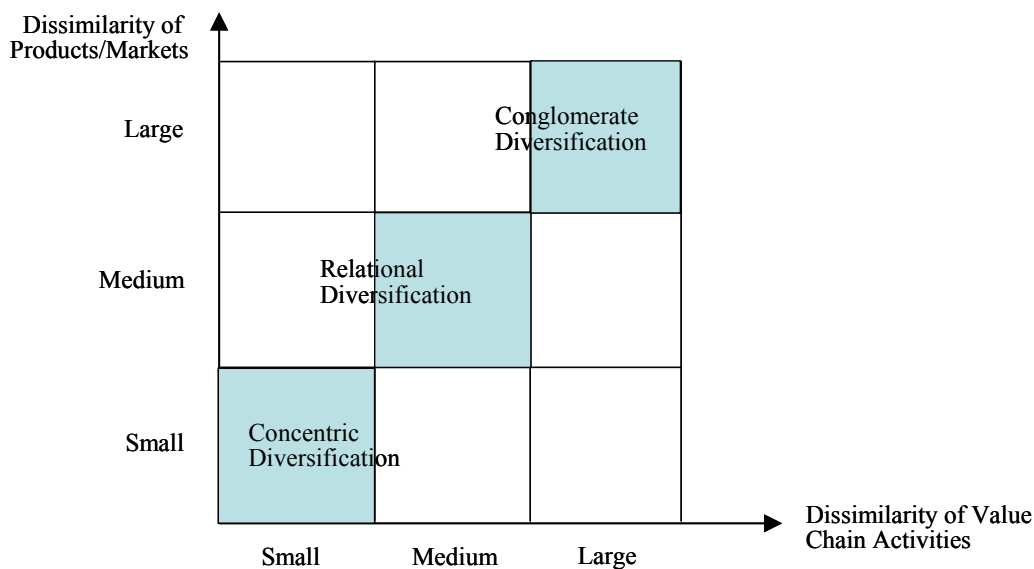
Dissimilarity of Products/Markets

Large

Medium

Small

Conglomerate Diversification

Relational Diversification

Concentric Diversification

Dissimilarity of Value Chain Activities

Small

Medium

Large